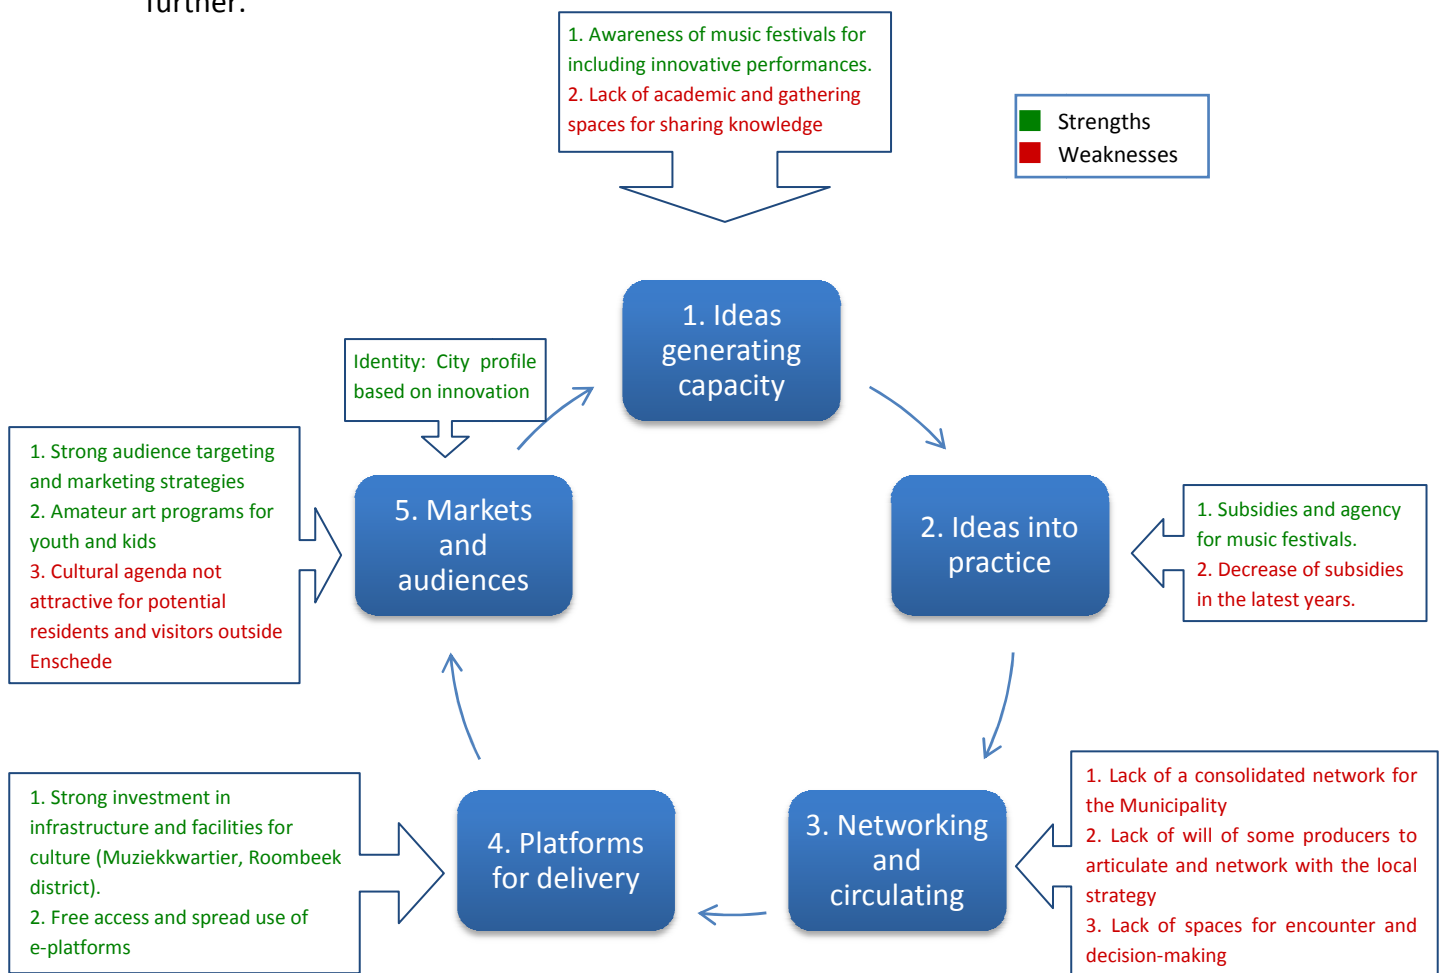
further.

1. Awareness of music festivals for including innovative performances.
2. Lack of academic and gathering spaces for sharing knowledge

Strengths
Weaknesses

1. Ideas generating capacity

Identity: City profile based on innovation

1. Strong audience targeting and marketing strategies
2. Amateur art programs for youth and kids
3. Cultural agenda not attractive for potential residents and visitors outside Enschede

5. Markets and audiences

2. Ideas into practice

1. Subsidies and agency for music festivals.
2. Decrease of subsidies in the latest years.

1. Strong investment in infrastructure and facilities for culture (Muziekkwartier, Roombeek district).
2. Free access and spread use of e-platforms

4. Platforms for delivery

3. Networking and circulating

1. Lack of a consolidated network for the Municipality
2. Lack of will of some producers to articulate and network with the local strategy
3. Lack of spaces for encounter and decision-making